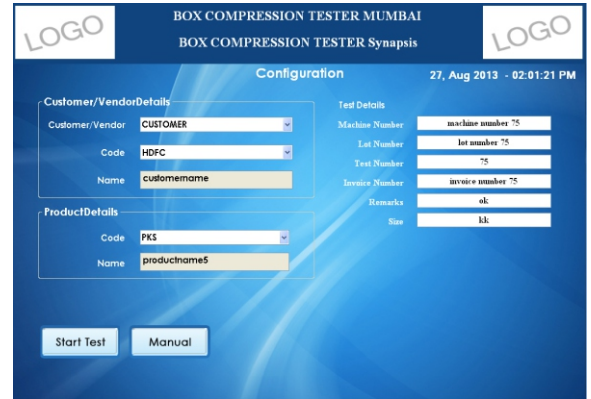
LOGO

BOX COMPRESSION TESTER MUMBAI

BOX COMPRESSION TESTER Synapsis

LOGO

Configuration

27, Aug 2013 - 02:01:21 PM

Customer/VendorDetails

Customer/Vendor CUSTOMER

Code HDFC

Name customername

ProductDetails

Code PKS

Name productname5

Test Details

Machine Number machine number 75

Lot Number lot number 75

Test Number 75

Invoice Number invoice number 75

Remarks ok

Size kk

Start Test

Manual